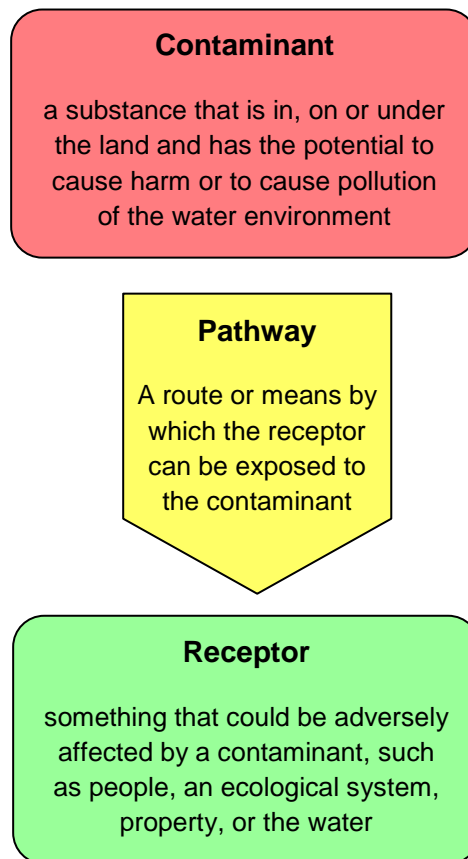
Contaminant

a substance that is in, on or under the land and has the potential to cause harm or to cause pollution of the water environment

Pathway

A route or means by which the receptor can be exposed to the contaminant

Receptor

something that could be adversely affected by a contaminant, such as people, an ecological system, property, or the water